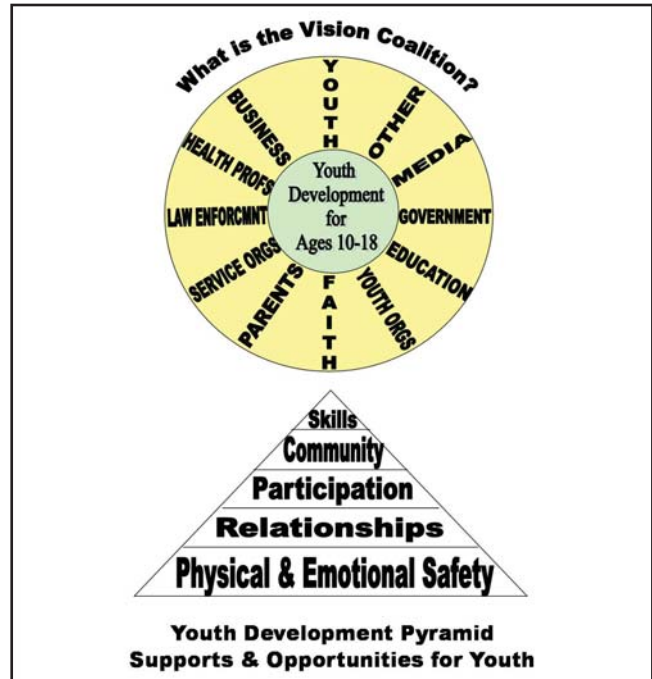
What is the Vision Coalition?

YOUTH
OTHER
MEDIA
GOVERNMENT
EDUCATION
YOUTH ORGS
FAITH
PARENTS
SERVICE ORGS
LAW ENFORCMNT
HEALTH PROFS
BUSINESS

Youth Development for Ages 10-18

Skills
Community
Participation
Relationships
Physical & Emotional Safety

Youth Development Pyramid
Supports & Opportunities for Youth